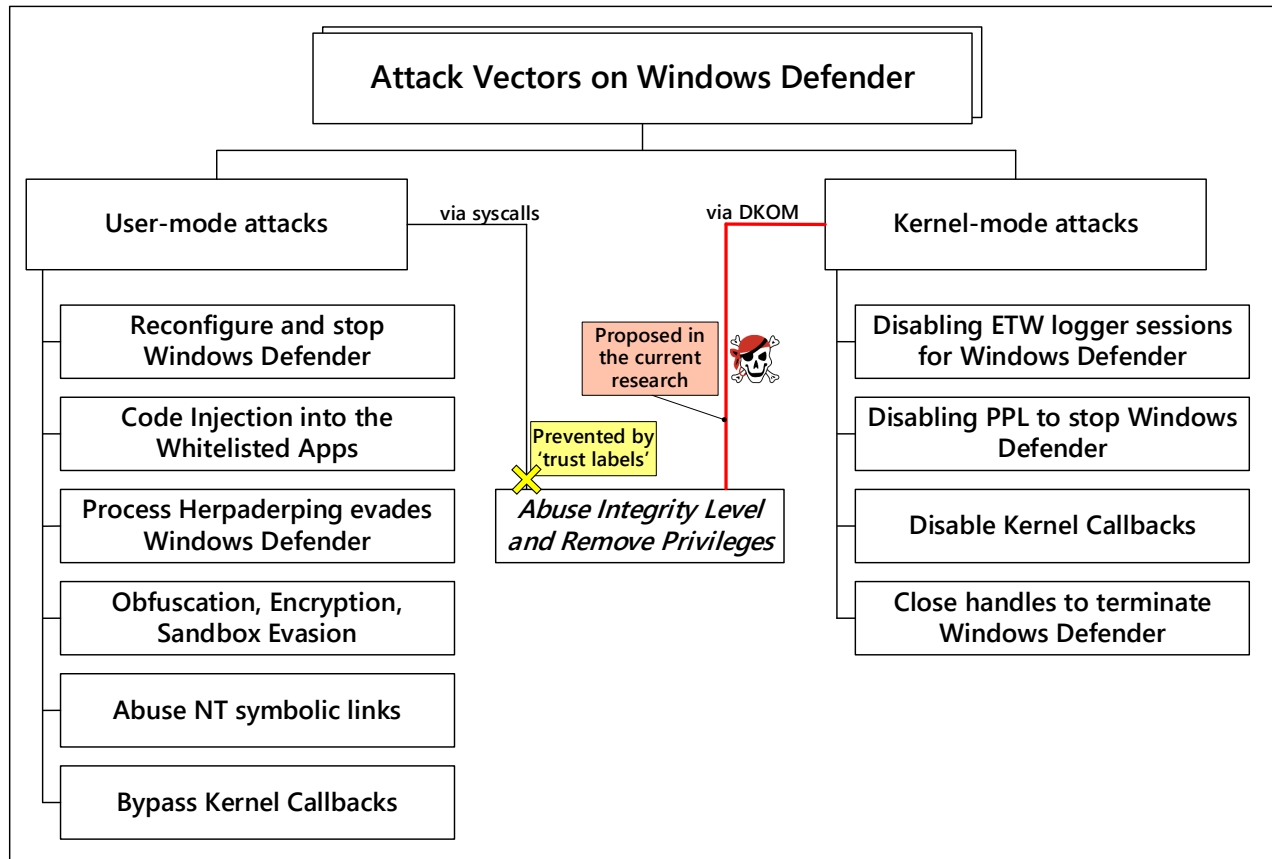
Attack Vectors on Windows Defender

User-mode attacks

via syscalls

via DKOM

Kernel-mode attacks

Reconfigure and stop Windows Defender

Code Injection into the Whitelisted Apps

Process Herpaderping evades Windows Defender

Obfuscation, Encryption, Sandbox Evasion

Abuse NT symbolic links

Bypass Kernel Callbacks

Proposed in the current research

Prevented by 'trust labels'

Abuse Integrity Level and Remove Privileges

Disabling ETW logger sessions for Windows Defender

Disabling PPL to stop Windows Defender

Disable Kernel Callbacks

Close handles to terminate Windows Defender